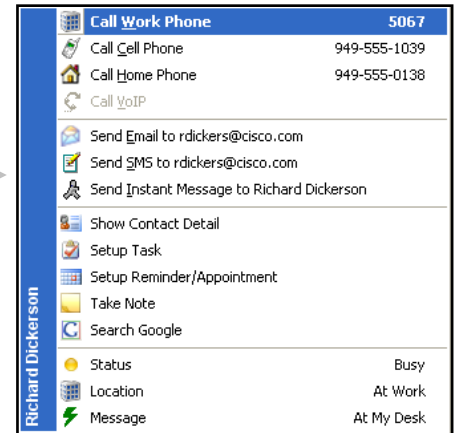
| | |
|---|---|
| Call Work Phone | 5067 |
| Call Cell Phone | 949-555-1039 |
| Call Home Phone | 949-555-0138 |
| Call VoIP | |
| Send Email to rdickers@cisco.com | |
| Send SMS to rdickers@cisco.com | |
| Send Instant Message to Richard Dickerson | |
| Show Contact Detail | |
| Setup Task | |
| Setup Reminder/Appointment | |
| Take Note | |
| Search Google | |
| Status | Busy |
| Location | At Work |
| Message | At My Desk |

Richard Dickerson